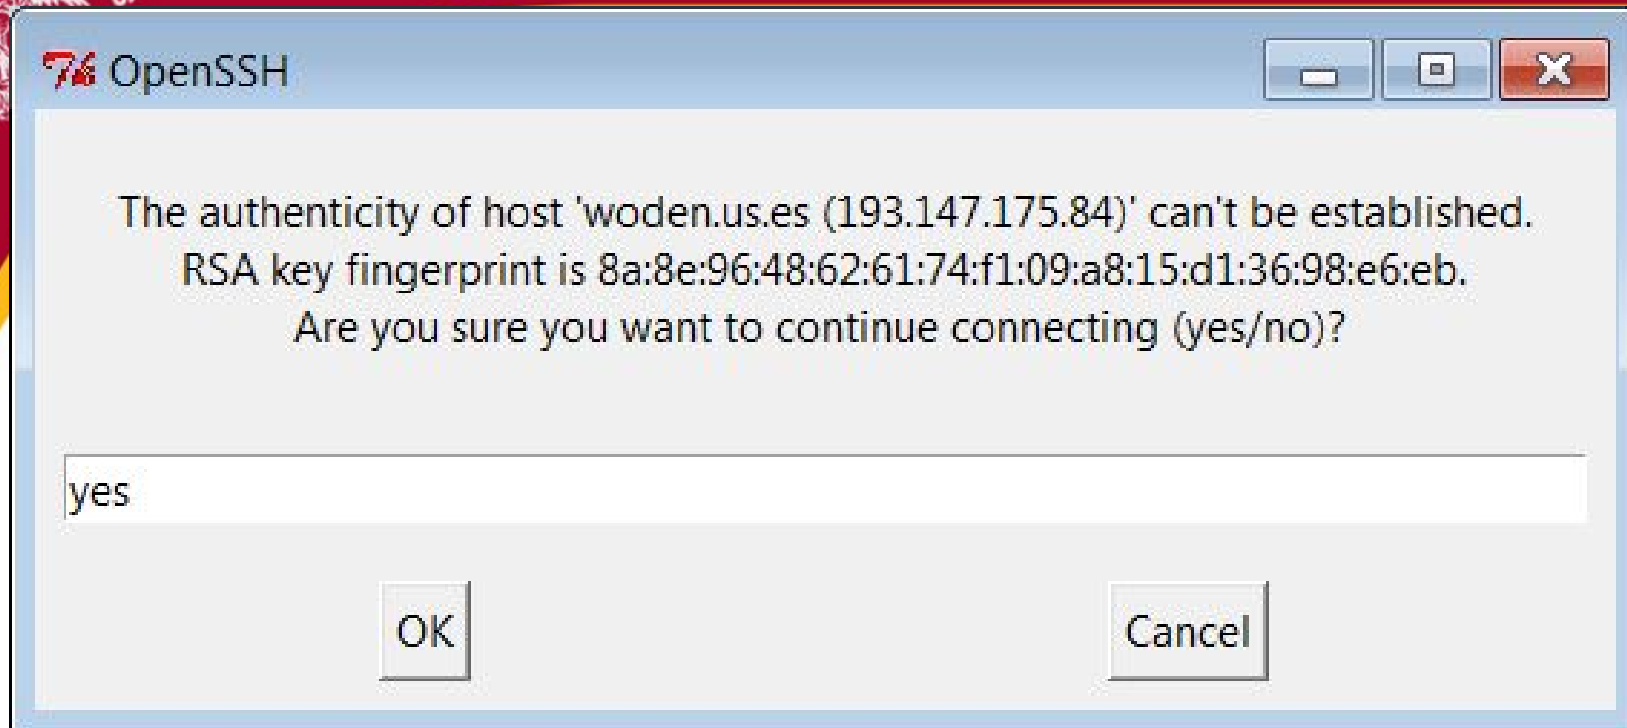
OpenSSH

The authenticity of host 'woden.us.es (193.147.175.84)' can't be established.
RSA key fingerprint is 8a:8e:96:48:62:61:74:f1:09:a8:15:d1:36:98:e6:eb.
Are you sure you want to continue connecting (yes/no)?

yes

OK

Cancel